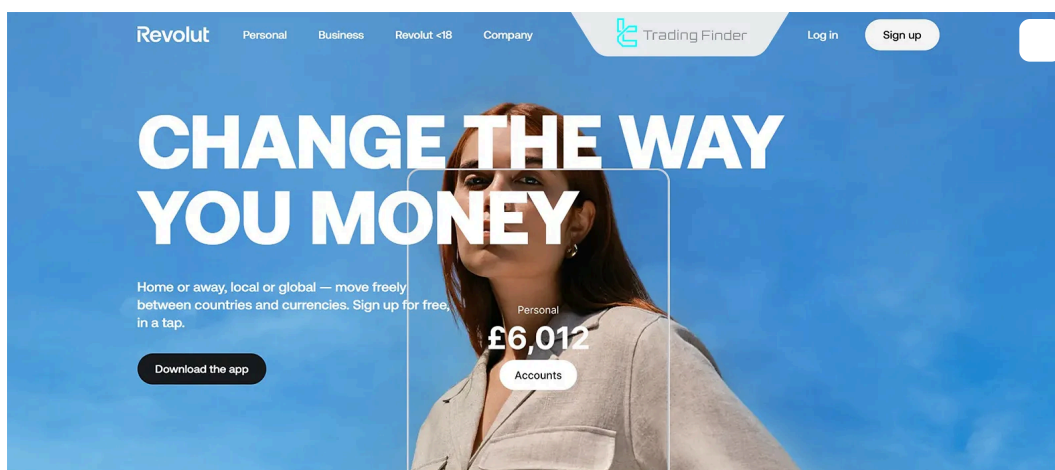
Revolut Personal Business Revolut <18 Company

Trading Finder

Log in Sign up

CHANGE THE WAY YOU MONEY

Home or away, local or global — move freely between countries and currencies. Sign up for free, in a tap.

Download the app

Personal
£6,012
Accounts